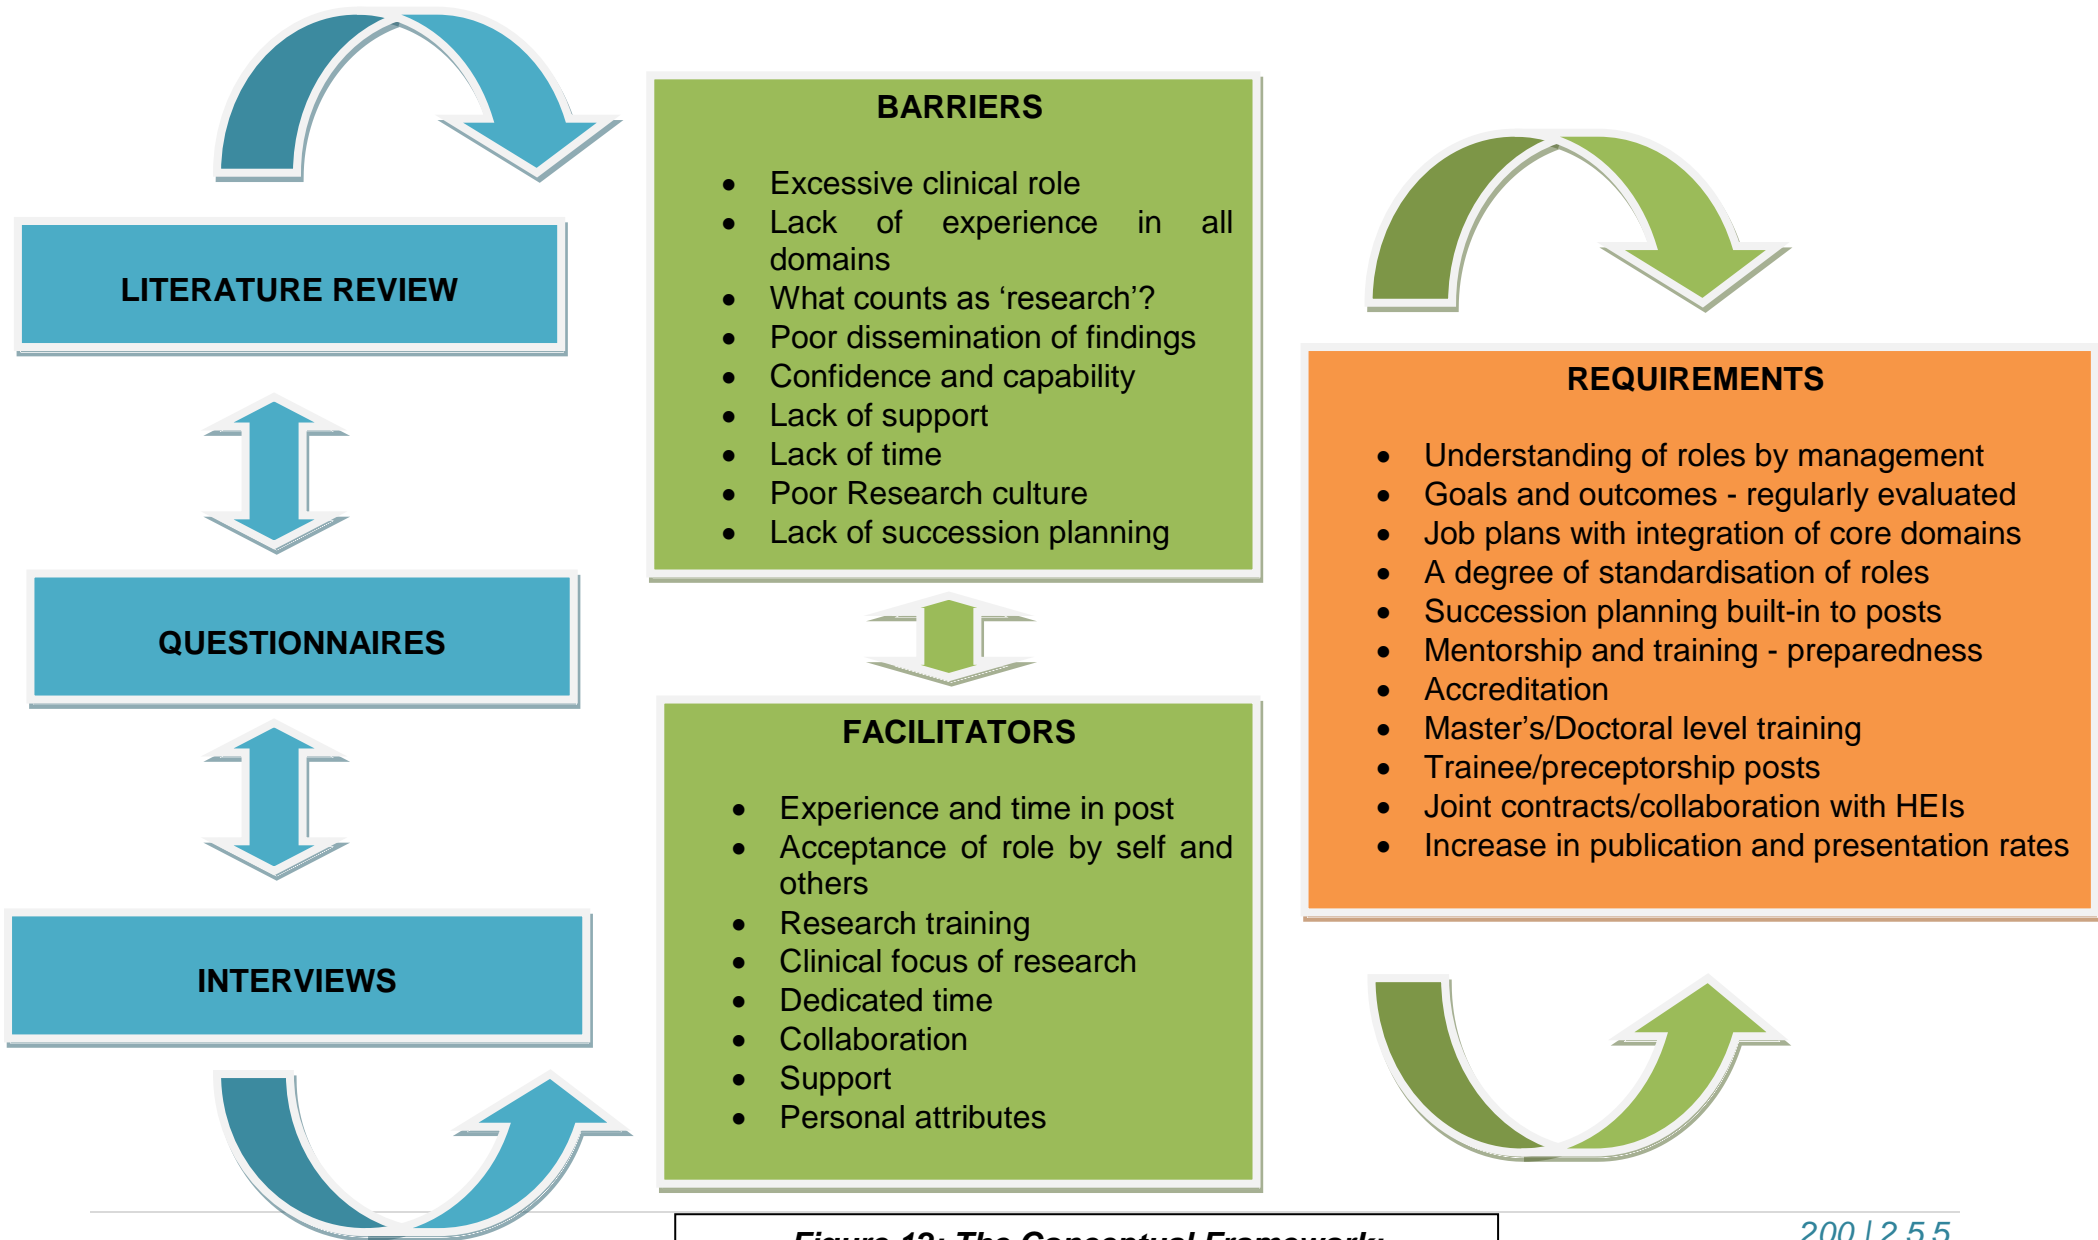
LITERATURE REVIEW

QUESTIONNAIRES

INTERVIEWS

BARRIERS

- Excessive clinical role
- Lack of experience in all domains
- What counts as 'research'?
- Poor dissemination of findings
- Confidence and capability
- Lack of support
- Lack of time
- Poor Research culture
- Lack of succession planning

FACILITATORS

- Experience and time in post
- Acceptance of role by self and others
- Research training
- Clinical focus of research
- Dedicated time
- Collaboration
- Support
- Personal attributes

REQUIREMENTS

- Understanding of roles by management
- Goals and outcomes - regularly evaluated
- Job plans with integration of core domains
- A degree of standardisation of roles
- Succession planning built-in to posts
- Mentorship and training - preparedness
- Accreditation
- Master's/Doctoral level training
- Trainee/preceptorship posts
- Joint contracts/collaboration with HEIs
- Increase in publication and presentation rates

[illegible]

200 | 2 5 5